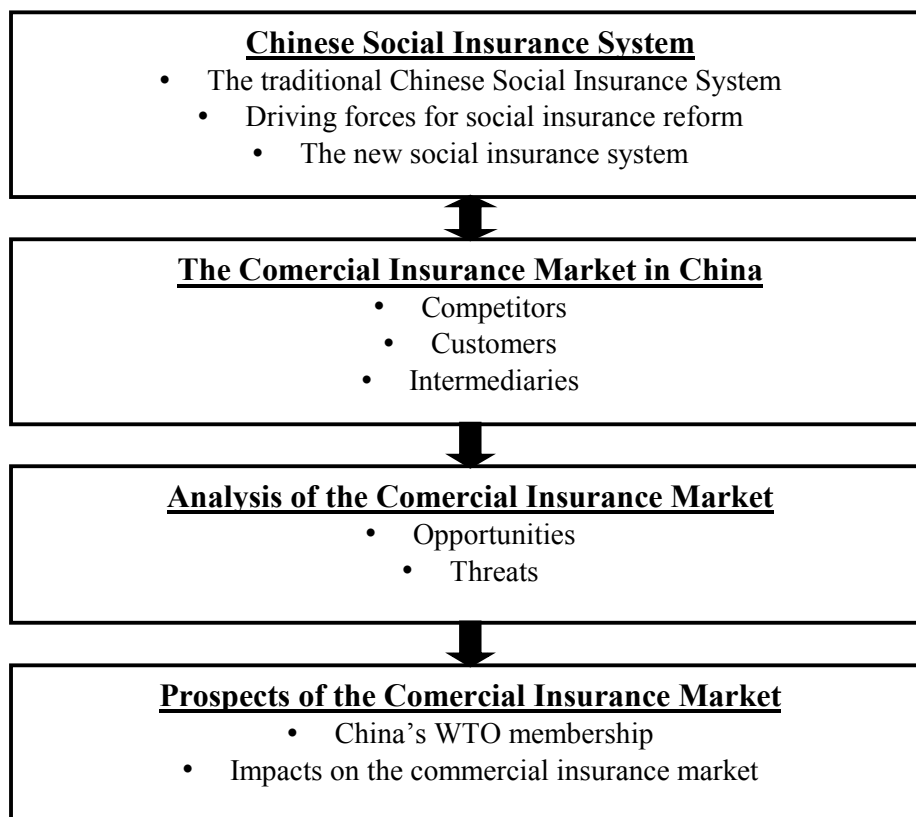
Chinese Social Insurance System

- The traditional Chinese Social Insurance System
- Driving forces for social insurance reform
- The new social insurance system

The Comercial Insurance Market in China

- Competitors
- Customers
- Intermediaries

Analysis of the Comercial Insurance Market

- Opportunities
- Threats

Prospects of the Comercial Insurance Market

- China's WTO membership
- Impacts on the commercial insurance market